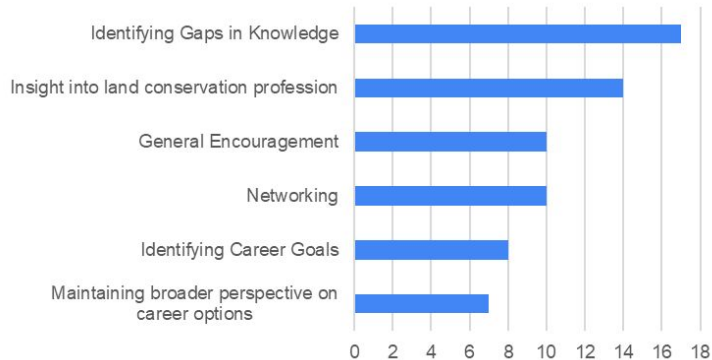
Identifying Gaps in Knowledge

Insight into land conservation profession

General Encouragement

Networking

Identifying Career Goals

Maintaining broader perspective on career options

0 2 4 6 8 10 12 14 16 18